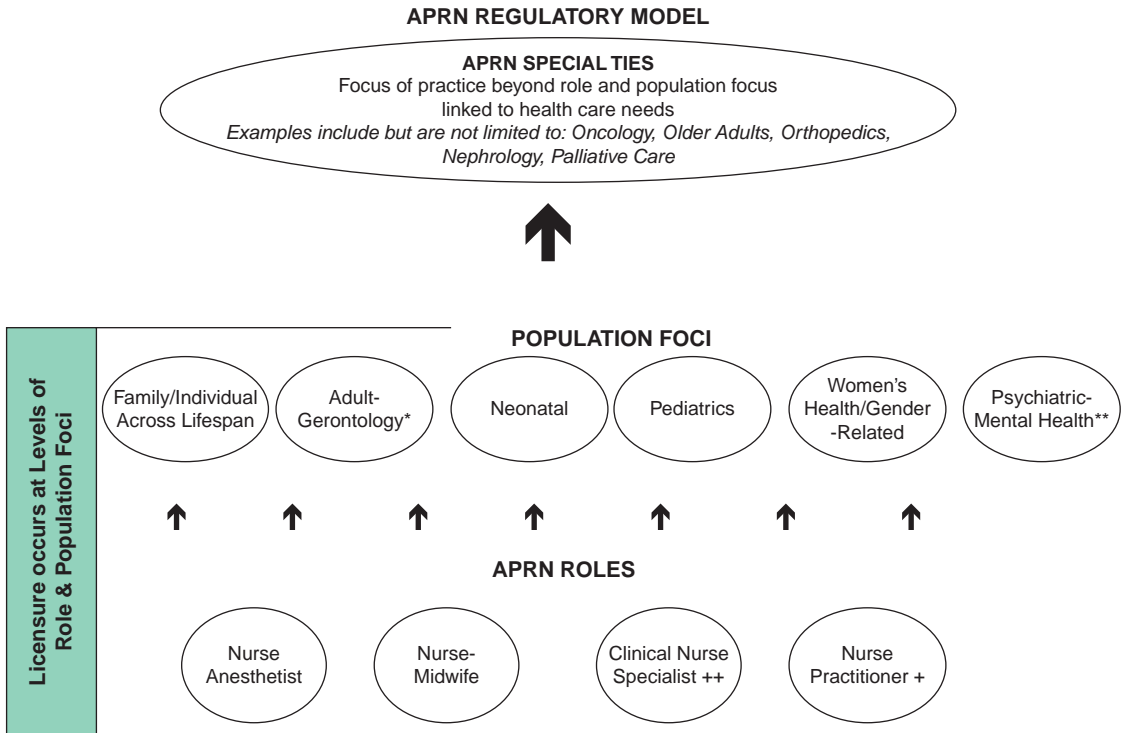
APRN REGULATORY MODEL

APRN SPECIAL TIES
Focus of practice beyond role and population focus linked to health care needs
*Examples include but are not limited to: Oncology, Older Adults, Orthopedics, Nephrology, Palliative Care*

Licensure occurs at Levels of Role & Population Foci

POPULATION FOCI

Family/Individual Across Lifespan

Adult-Gerontology*

Neonatal

Pediatrics

Women's Health/Gender-Related

Psychiatric-Mental Health**

APRN ROLES

Nurse Anesthetist

Nurse-Midwife

Clinical Nurse Specialist ++

Nurse Practitioner +